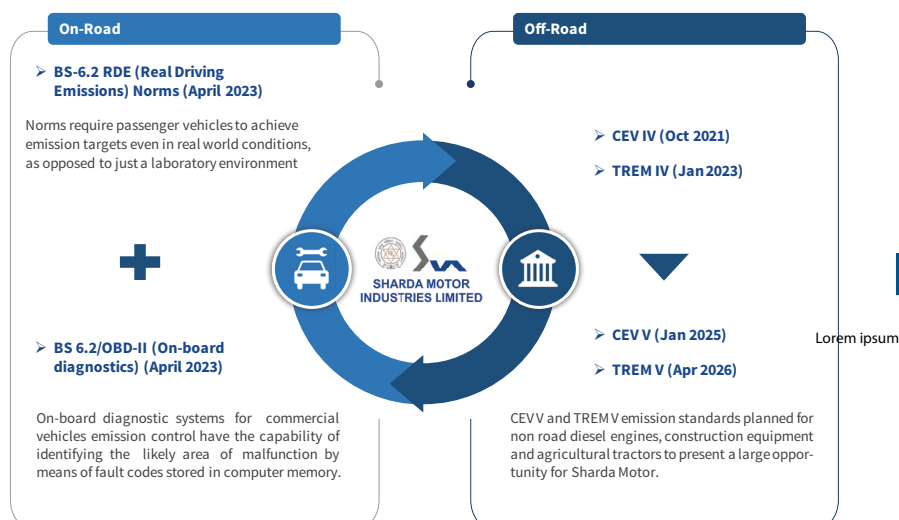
On-Road

➢ BS-6.2 RDE (Real Driving Emissions) Norms (April 2023)

Norms require passenger vehicles to achieve emission targets even in real world conditions, as opposed to just a laboratory environment

➢ BS 6.2/OBD-II (On-board diagnostics) (April 2023)

On-board diagnostic systems for commercial vehicles emission control have the capability of identifying the likely area of malfunction by means of fault codes stored in computer memory.

SHARDA MOTOR INDUSTRIES LIMITED

Off-Road

➢ CEV IV (Oct 2021)

➢ TREM IV (Jan 2023)

➢ CEV V (Jan 2025)

➢ TREM V (Apr 2026)

Lorem ipsum

CEV V and TREM V emission standards planned for non road diesel engines, construction equipment and agricultural tractors to present a large opportunity for Sharda Motor.